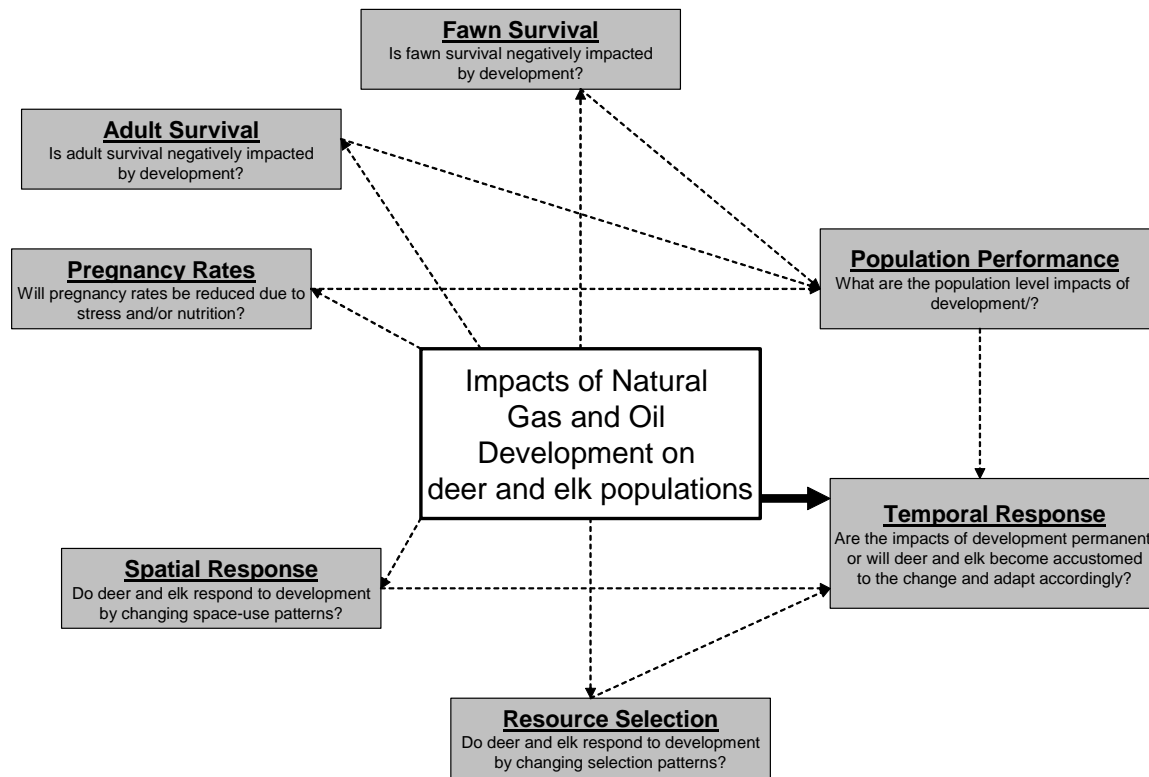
Fawn Survival
Is fawn survival negatively impacted by development?

Adult Survival
Is adult survival negatively impacted by development?

Pregnancy Rates
Will pregnancy rates be reduced due to stress and/or nutrition?

Population Performance
What are the population level impacts of development/?

Impacts of Natural Gas and Oil Development on deer and elk populations

Temporal Response
Are the impacts of development permanent or will deer and elk become accustomed to the change and adapt accordingly?

Spatial Response
Do deer and elk respond to development by changing space-use patterns?

Resource Selection
Do deer and elk respond to development by changing selection patterns?